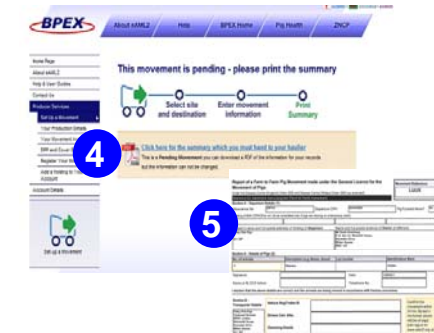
BPEX

About eAML2 | Help | BPEX Home | Pig Health | ZNCP

Home Page
About eAML2
Help & User Guides
Contact Us
Producer Services
Set Up a Movement
Your Production Details
Your Movement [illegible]
BPP and Cover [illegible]
Register Your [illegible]
Add a Holding to Your Account
Account Details

Set Up a Movement

This movement is pending - please print the summary

Select site and destination

Enter movement information

Print Summary

4

Click here for the summary which you must hand to your haulier

This is a Pending Movement you can download a PDF of the information for your records but the information can not be changed.

5

Report of a Farm to Farm Pig Movement made under the General Licence for the Movement of Pigs

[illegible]